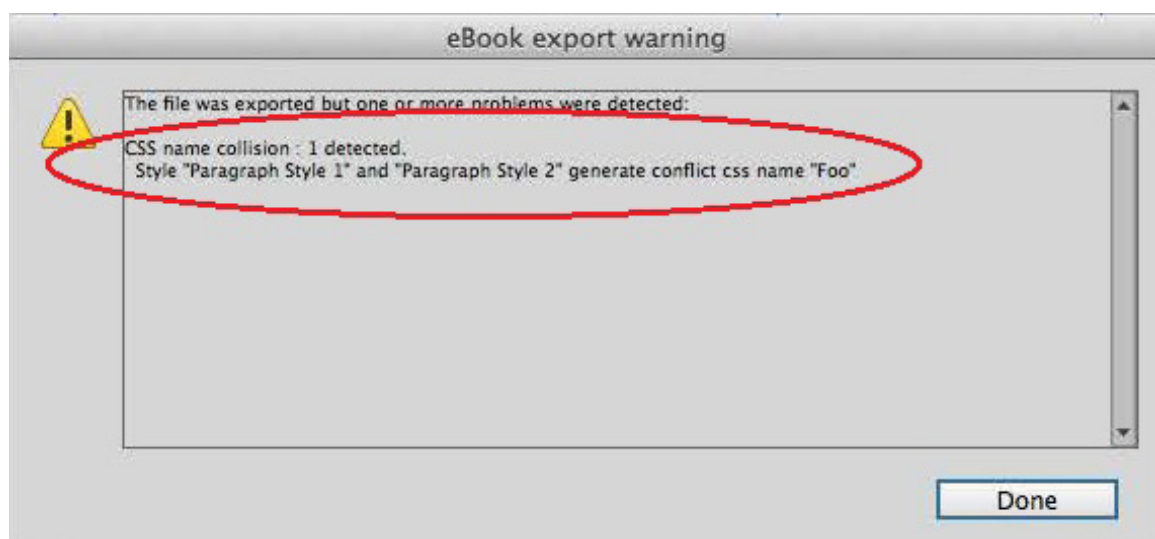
eBook export warning

The file was exported but one or more problems were detected:

CSS name collision : 1 detected.
Style "Paragraph Style 1" and "Paragraph Style 2" generate conflict css name "Foo"

Done